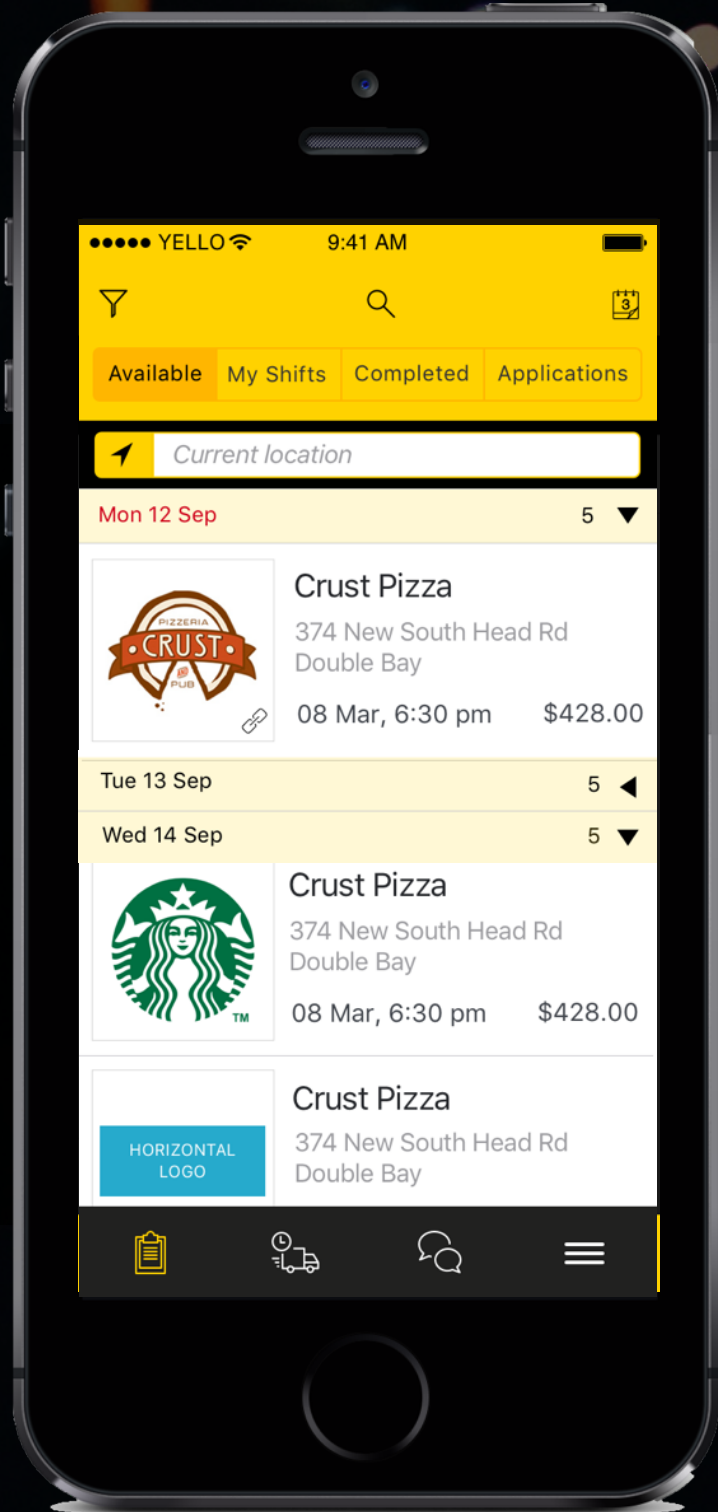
●●●●● YELLO 9:41 AM

3

Available | My Shifts | Completed | Applications

Current location

Mon 12 Sep 5

PIZZERIA CRUST PUB

Crust Pizza
374 New South Head Rd
Double Bay
08 Mar, 6:30 pm $428.00

Tue 13 Sep 5

Wed 14 Sep 5

TM

Crust Pizza
374 New South Head Rd
Double Bay
08 Mar, 6:30 pm $428.00

HORIZONTAL LOGO

Crust Pizza
374 New South Head Rd
Double Bay